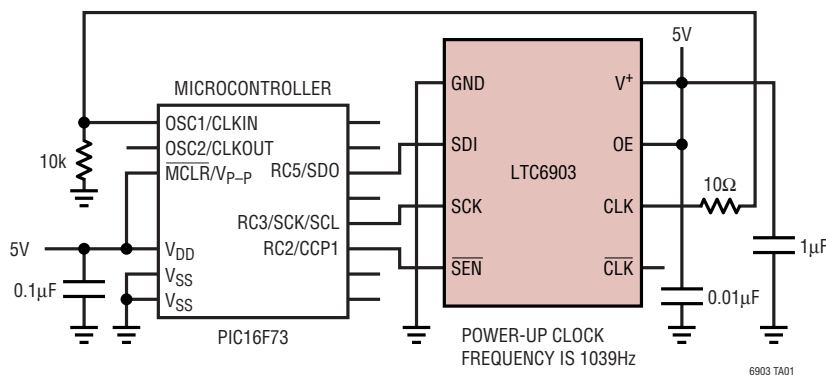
MICROCONTROLLER

OSC1/CLKIN
OSC2/CLKOUT
$\overline{MCLR}/V_{P-P}$
RC5/SDO
RC3/SCK/SCL
RC2/CCP1
$V_{DD}$
$V_{SS}$
$V_{SS}$

PIC16F73

10k
5V
0.1µF

GND
SDI
SCK
$\overline{SEN}$
LTC6903
$V^+$
OE
CLK
$\overline{CLK}$

5V
10Ω
1µF
0.01µF

POWER-UP CLOCK FREQUENCY IS 1039Hz

6903 TA01